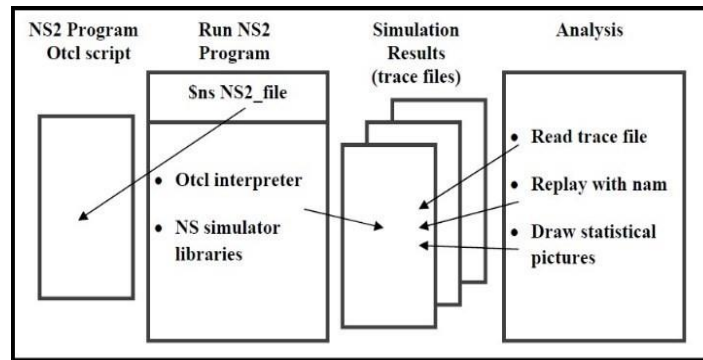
NS2 Program
Otcl script

Run NS2
Program

$ns NS2_file

• Otcl interpreter
• NS simulator libraries

Simulation
Results
(trace files)

Analysis

• Read trace file
• Replay with nam
• Draw statistical pictures